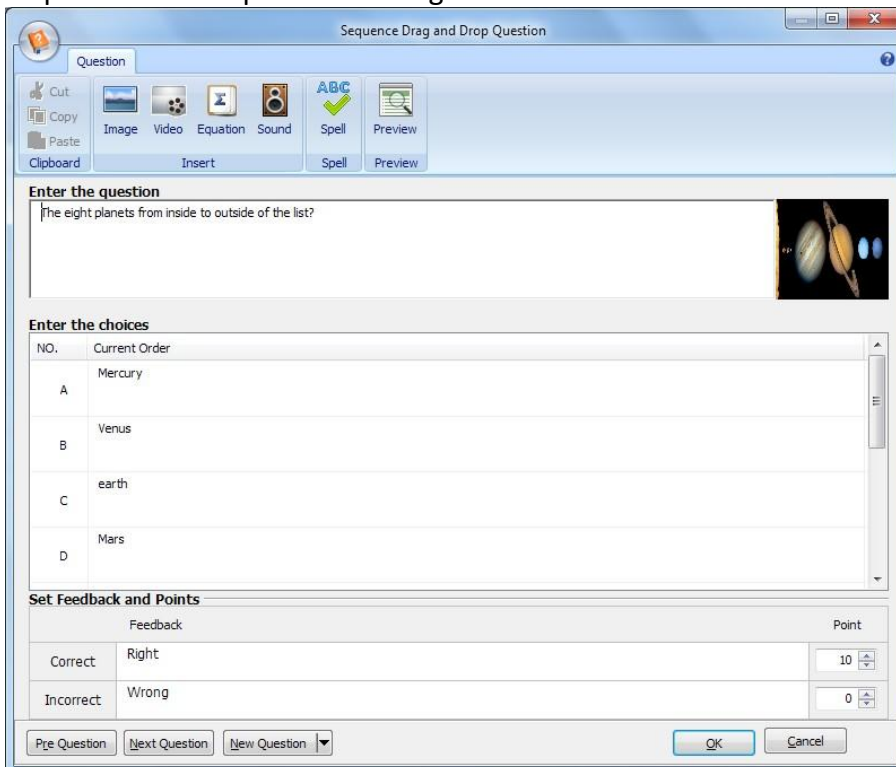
Sequence Drag and Drop Question

Question

Cut
Copy
Paste
Clipboard

Image Video Equation Sound
Insert

Spell
Spell

Preview
Preview

Enter the question

The eight planets from inside to outside of the list?

Enter the choices

| NO. | Current Order |
|---|---|
| A | Mercury |
| B | Venus |
| C | earth |
| D | Mars |

Set Feedback and Points

| | Feedback | Point |
|---|---|---|
| Correct | Right | 10 |
| Incorrect | Wrong | 0 |

Pre Question Next Question New Question OK Cancel